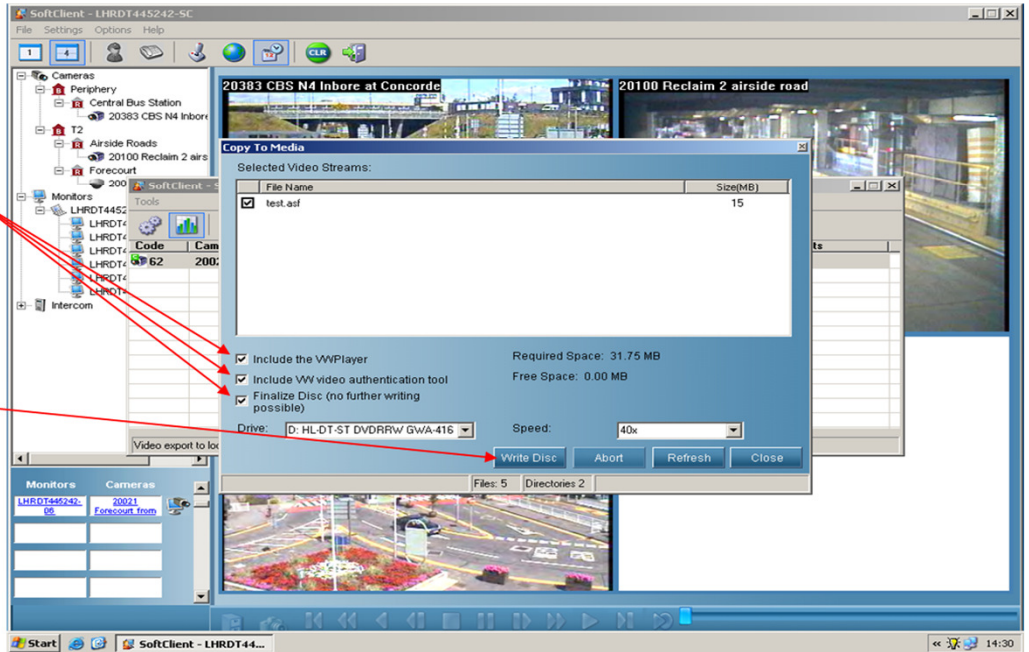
SoftClient - LHRDT445242-SC

File Settings Options Help

1 4 CLR

Cameras
Periphery
Central Bus Station
20383 CBS N4 Inbore
T2
Airside Roads
20100 Reclaim 2 airs
Forecourt
200
Monitors
LHRDT4452
LHRDT4
LHRDT4
LHRDT4
LHRDT4
LHRDT4
LHRDT4
Intercom

20383 CBS N4 Inbore at Concorde
20100 Reclaim 2 airside road

SoftClient - S
Tools
Code Cam
62 2002
Video export to lo

Copy To Media

Selected Video Streams:

| File Name | Size(MB) |
|---|---|
| test.asf | 15 |

Include the VWPlayer
Include VW video authentication tool
Finalize Disc (no further writing possible)

Required Space: 31.75 MB
Free Space: 0.00 MB

Drive: D: HL-DT-ST DVDRRW GWA-416
Speed: 40x

Write Disc Abort Refresh Close

Files: 5 Directories 2

Monitors Cameras
LHRDT445242-06
20021 Forecourt from

Start SoftClient - LHRDT44...
14:30